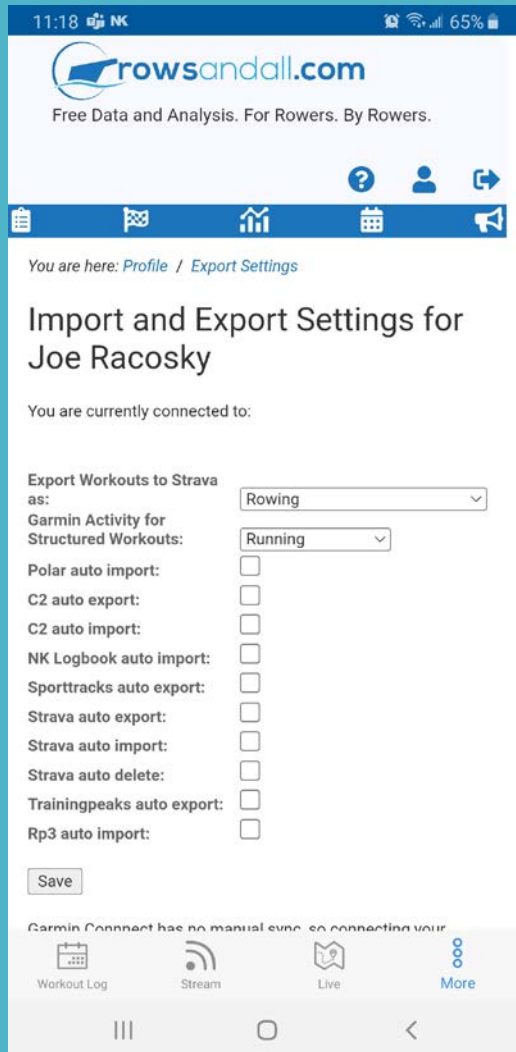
11:18 NK 65%

rowsandall.com

Free Data and Analysis. For Rowers. By Rowers.

You are here: Profile / Export Settings

Import and Export Settings for Joe Racosky

You are currently connected to:

Export Workouts to Strava as: Rowing
Garmin Activity for Structured Workouts: Running
Polar auto import:
C2 auto export:
C2 auto import:
NK Logbook auto import:
Sporttracks auto export:
Strava auto export:
Strava auto import:
Strava auto delete:
Trainingpeaks auto export:
Rp3 auto import:

Save

Garmin Connnect has no manual sync, so connecting your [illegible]

Workout Log Stream Live More